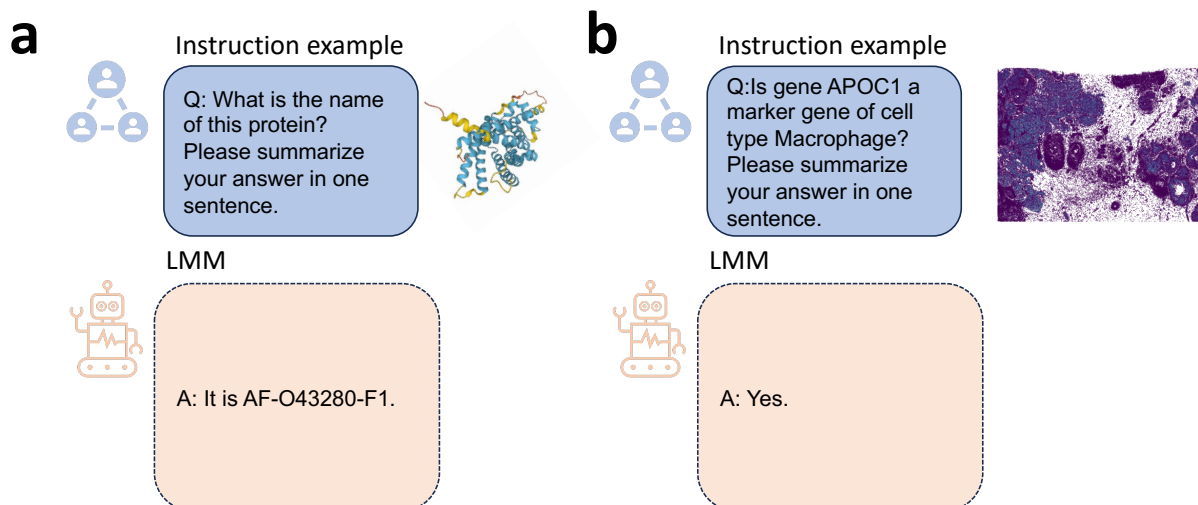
a

Instruction example

Q: What is the name of this protein? Please summarize your answer in one sentence.

LMM

A: It is AF-O43280-F1.

b

Instruction example

Q:Is gene APOC1 a marker gene of cell type Macrophage? Please summarize your answer in one sentence.

LMM

A: Yes.